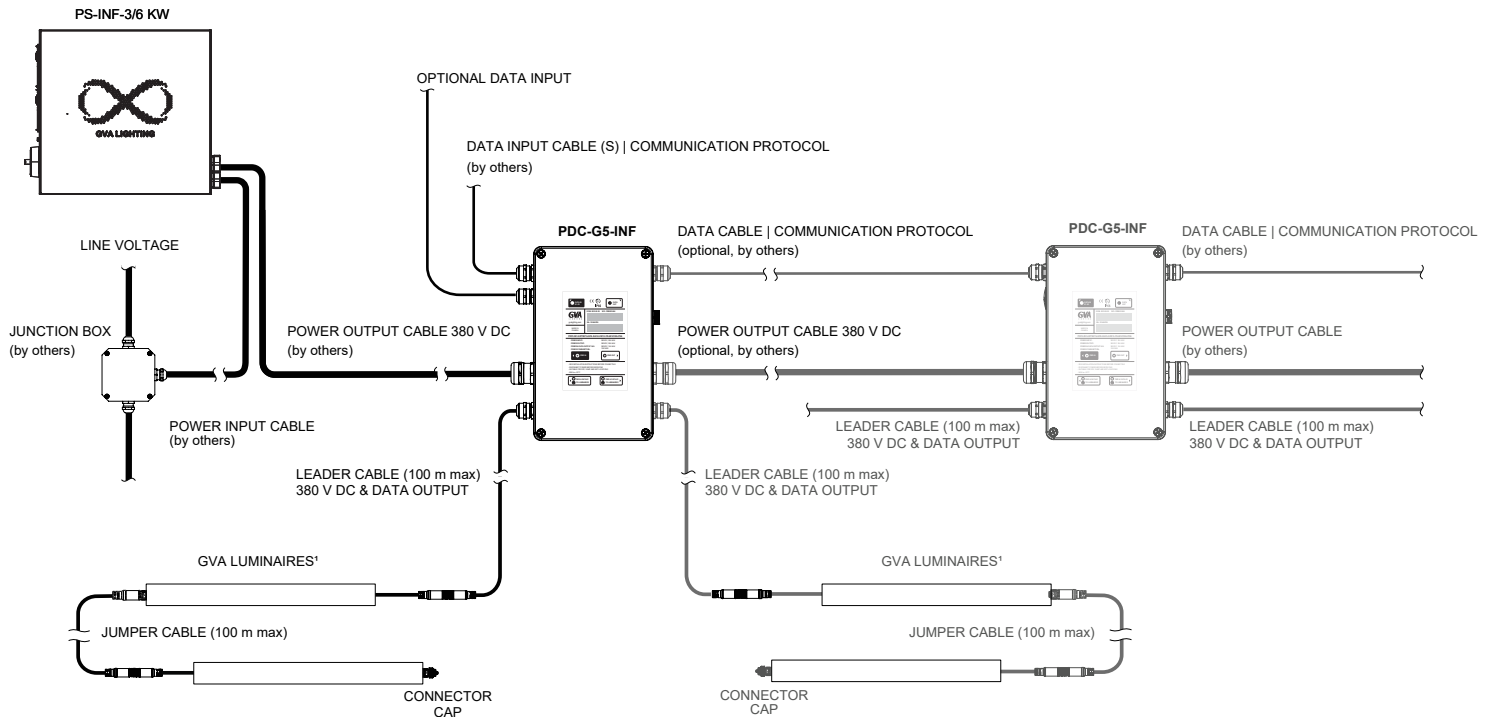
PS-INF-3/6 KW

GVA LIGHTING

OPTIONAL DATA INPUT

DATA INPUT CABLE (S) | COMMUNICATION PROTOCOL
(by others)

LINE VOLTAGE

JUNCTION BOX
(by others)

POWER INPUT CABLE
(by others)

PDC-G5-INF

GVA

DATA CABLE | COMMUNICATION PROTOCOL
(optional, by others)

POWER OUTPUT CABLE 380 V DC
(by others)

POWER OUTPUT CABLE 380 V DC
(optional, by others)

LEADER CABLE (100 m max)
380 V DC & DATA OUTPUT

LEADER CABLE (100 m max)
380 V DC & DATA OUTPUT

PDC-G5-INF

GVA

DATA CABLE | COMMUNICATION PROTOCOL
(by others)

POWER OUTPUT CABLE
(by others)

LEADER CABLE (100 m max)
380 V DC & DATA OUTPUT

LEADER CABLE (100 m max)
380 V DC & DATA OUTPUT

GVA LUMINAIRES¹

JUMPER CABLE (100 m max)

CONNECTOR
CAP

GVA LUMINAIRES¹

JUMPER CABLE (100 m max)

CONNECTOR
CAP